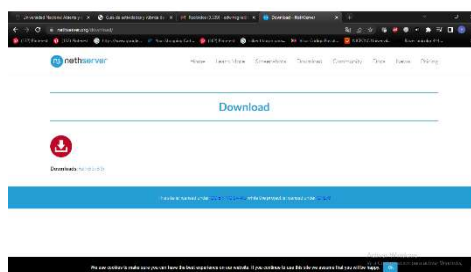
nethserver

Home Learn More Screenshots Download Community Docs Issues Hosting

Download

Downloads

We use cookies to make sure you can have the best experience on our website. If you continue to use this site we assume that you will be happy. Ok